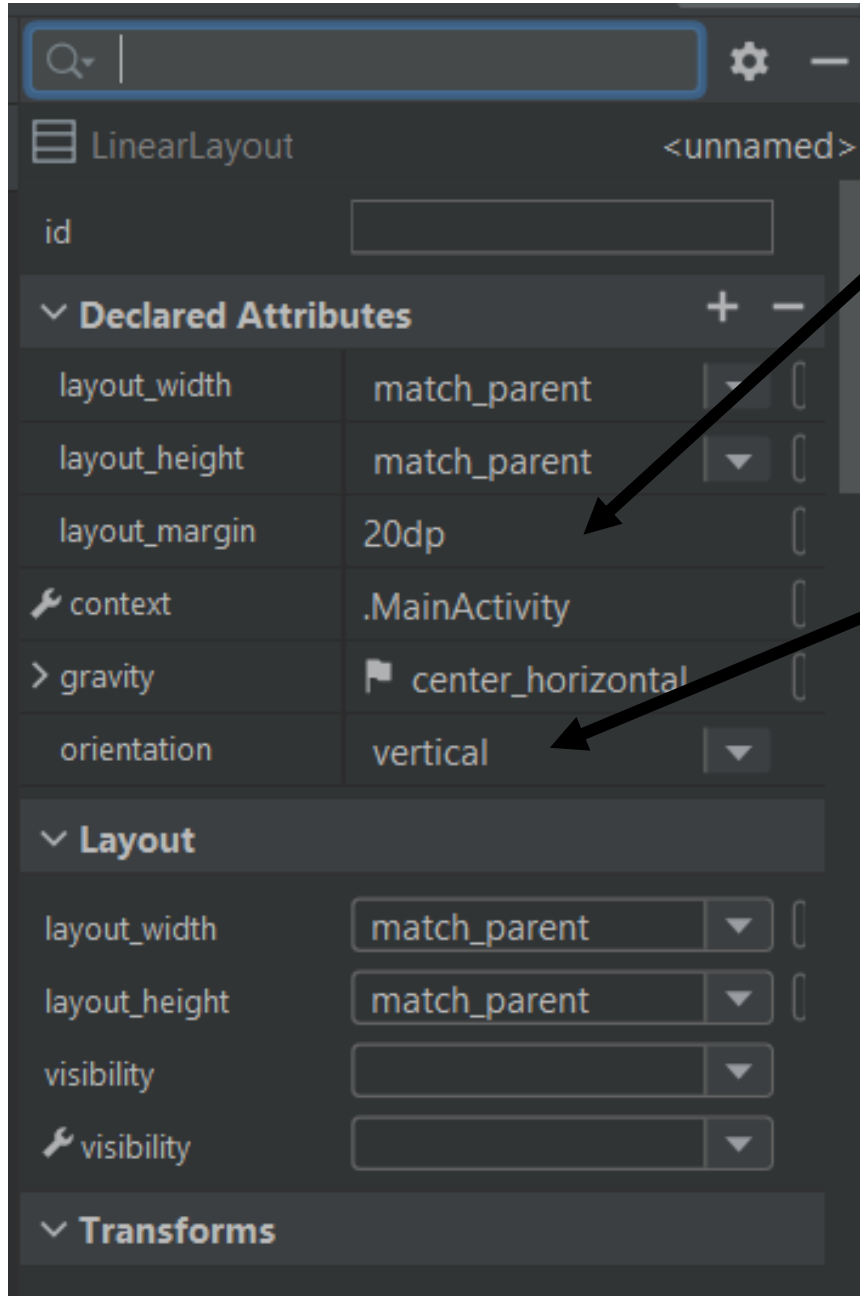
LinearLayout <unnamed>

id

Declared Attributes + −

| | |
|---|---|
| layout_width | match_parent |
| layout_height | match_parent |
| layout_margin | 20dp |
| context | .MainActivity |
| gravity | center_horizontal |
| orientation | vertical |

Layout

| | |
|---|---|
| layout_width | match_parent |
| layout_height | match_parent |
| visibility | |
| visibility | |

Transforms